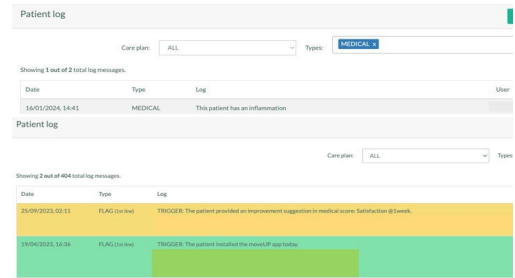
Patient log

Care plan: ALL

Types: MEDICAL x

Showing 1 out of 2 total log messages.

| Date | Type | Log | User |
|---|---|---|---|
| 16/01/2024, 14:41 | MEDICAL | This patient has an inflammation | |

Patient log

Care plan: ALL

Types

Showing 2 out of 404 total log messages.

| Date | Type | Log |
|---|---|---|
| 25/09/2023, 02:11 | FLAG (1st line) | TRIGGER: The patient provided an improvement suggestion in medical score: Satisfaction @1week. |
| 19/04/2023, 16:36 | FLAG (1st line) | TRIGGER: The patient installed the moveUP app today. |